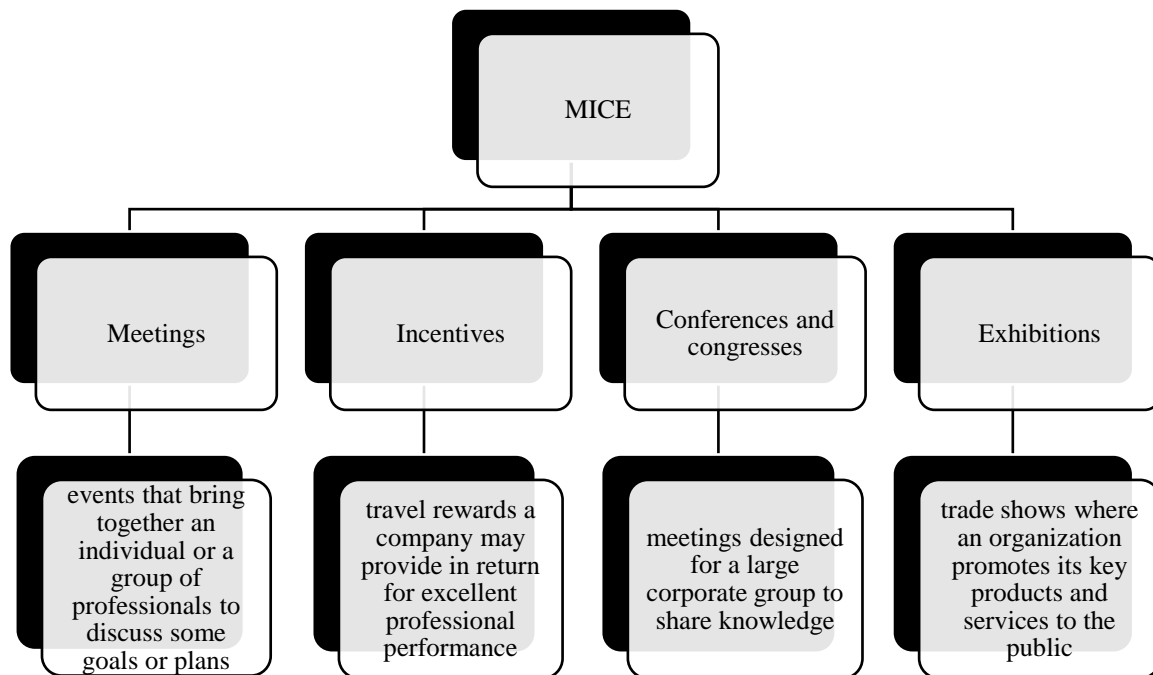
MICE

Meetings

Incentives

Conferences and congresses

Exhibitions

events that bring together an individual or a group of professionals to discuss some goals or plans

travel rewards a company may provide in return for excellent professional performance

meetings designed for a large corporate group to share knowledge

trade shows where an organization promotes its key products and services to the public